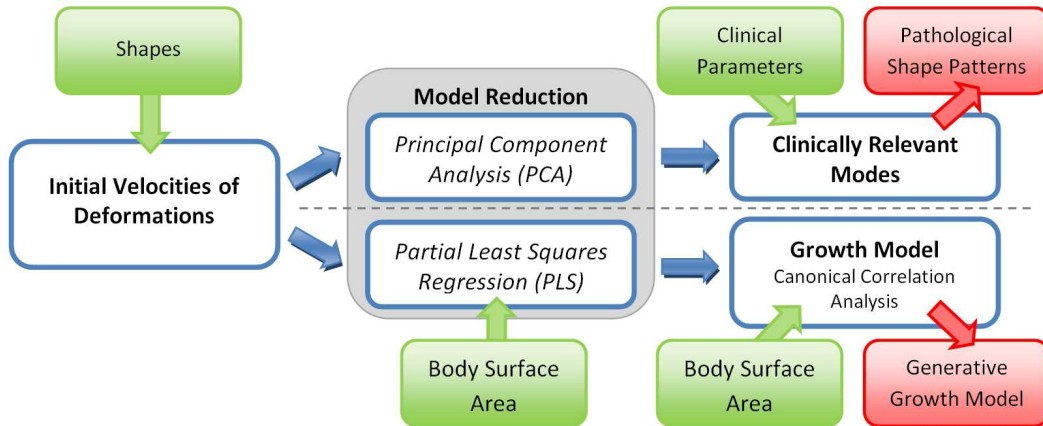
Shapes

Initial Velocities of Deformations

Model Reduction

Principal Component Analysis (PCA)

Partial Least Squares Regression (PLS)

Body Surface Area

Clinical Parameters

Pathological Shape Patterns

Clinically Relevant Modes

Growth Model
Canonical Correlation Analysis

Body Surface Area

Generative Growth Model